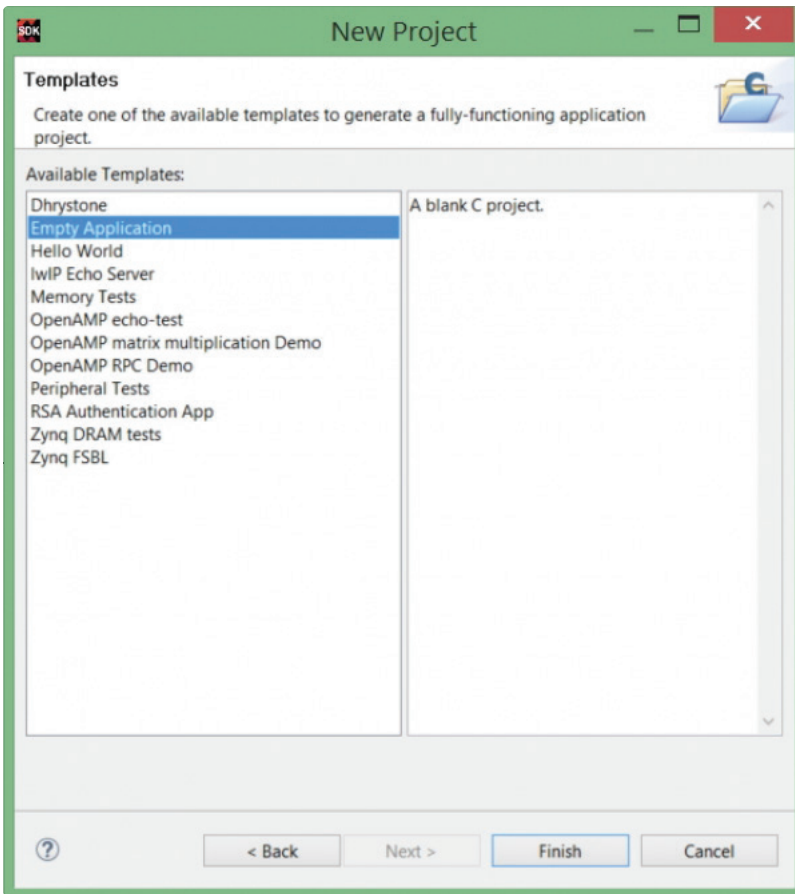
SDK

New Project

Templates

Create one of the available templates to generate a fully-functioning application project.

Available Templates:

Dhrystone
Empty Application
Hello World
lwIP Echo Server
Memory Tests
OpenAMP echo-test
OpenAMP matrix multiplication Demo
OpenAMP RPC Demo
Peripheral Tests
RSA Authentication App
Zynq DRAM tests
Zynq FSBL

A blank C project.

?

< Back

Next >

Finish

Cancel